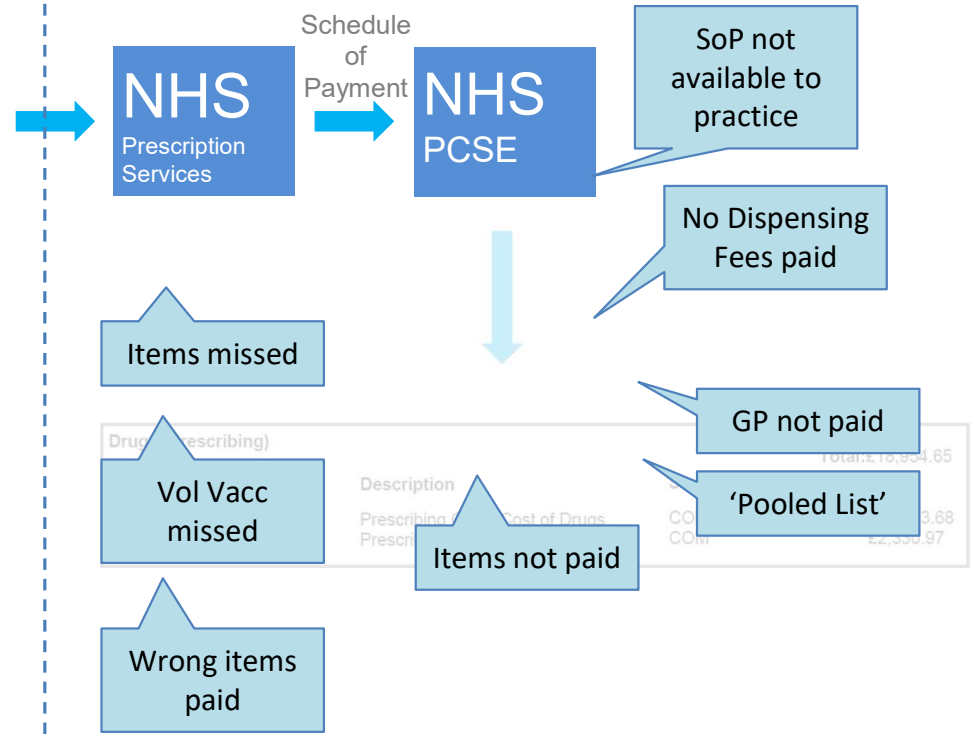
NHS
Prescription Services

Schedule of Payment

NHS
PCSE

SoP not available to practice

No Dispensing Fees paid

Items missed

GP not paid

Drug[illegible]rescribing)

Total:£18,954.65

Description

Prescribing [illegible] Cost of Drugs

Prescri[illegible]

COM

COM

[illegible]3.68

£2,330.97

Vol Vacc missed

'Pooled List'

Items not paid

Wrong items paid